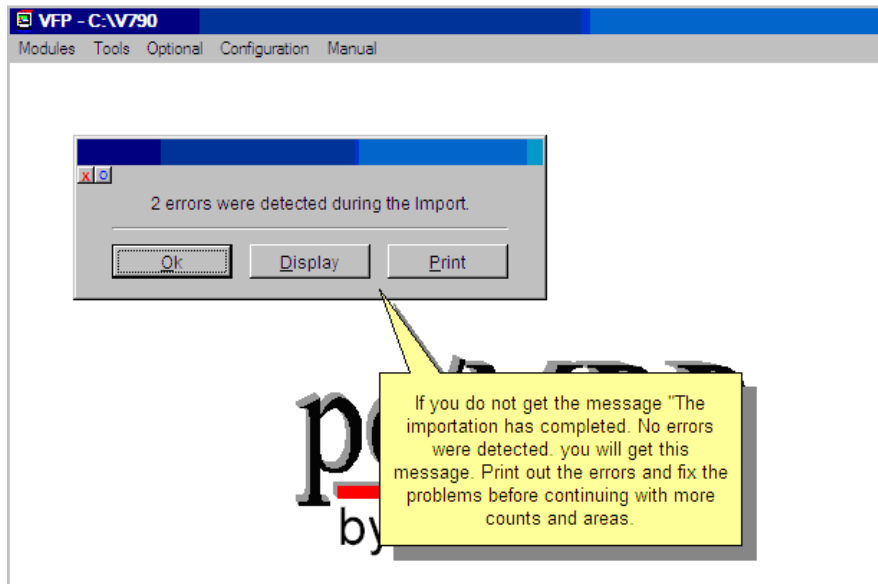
VFP - C:\V790

Modules Tools Optional Configuration Manual

x o

2 errors were detected during the Import.

Ok Display Print

If you do not get the message "The importation has completed. No errors were detected. you will get this message. Print out the errors and fix the problems before continuing with more counts and areas.

po

by